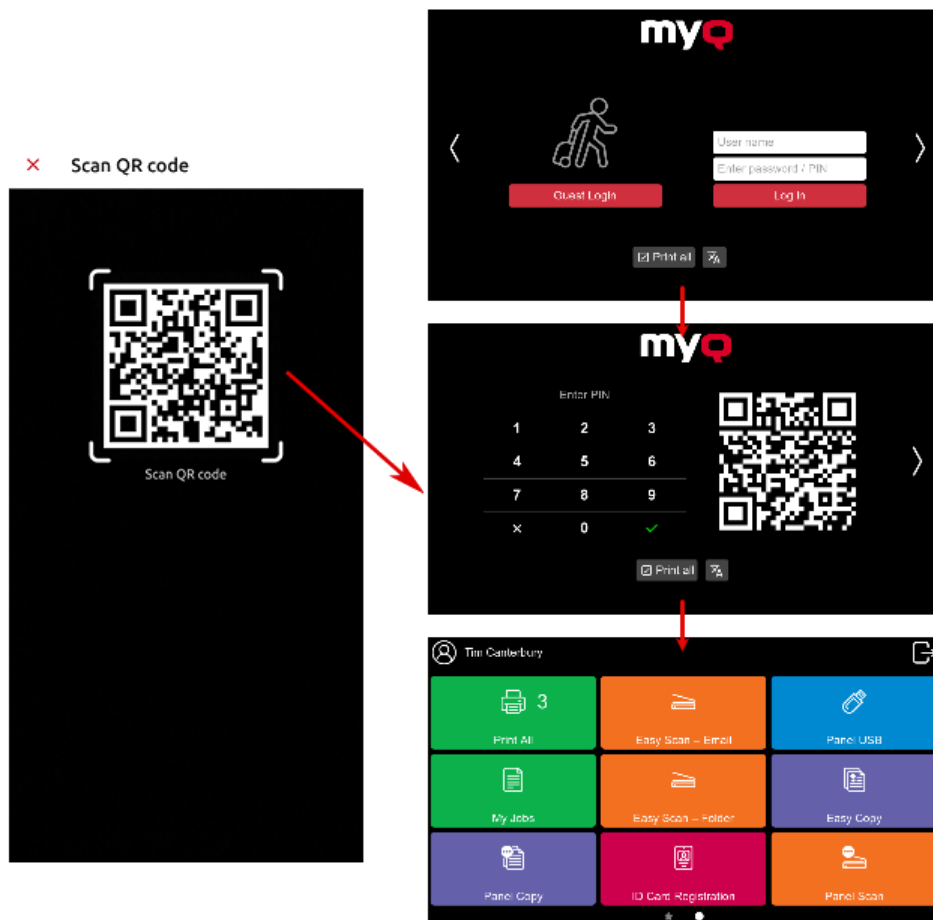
× Scan QR code

Scan QR code

myQ

User name
Enter password / PIN
Guest Login
Log In
Print all

myQ

Enter PIN
1 2 3
4 5 6
7 8 9
× 0 ✓
Print all

Tim Canterbury

3
Print All
Easy Scan – Email
Panel USB
My Jobs
Easy Scan – Folder
Easy Copy
Panel Copy
ID Card Registration
Panel Scan